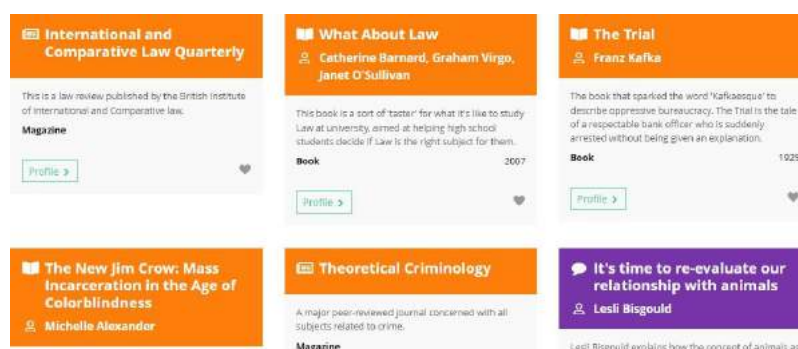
International and Comparative Law Quarterly

This is a law review published by the British Institute of International and Comparative law.

Magazine

Profile >

What About Law

Catherine Barnard, Graham Virgo, Janet O'Sullivan

This book is a sort of 'taster' for what it's like to study Law at university, aimed at helping high school students decide if Law is the right subject for them.

Book 2007

Profile >

The Trial

Franz Kafka

The book that sparked the word 'Kafkaesque' to describe oppressive bureaucracy. The Trial is the tale of a respectable bank officer who is suddenly arrested without being given an explanation.

Book 1929

Profile >

The New Jim Crow: Mass Incarceration in the Age of Colorblindness

Michelle Alexander

Theoretical Criminology

A major peer-reviewed journal concerned with all subjects related to crime.

Magazine

It's time to re-evaluate our relationship with animals

Lesli Bisgould

Lesli Bisgould explains how the concept of animals as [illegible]